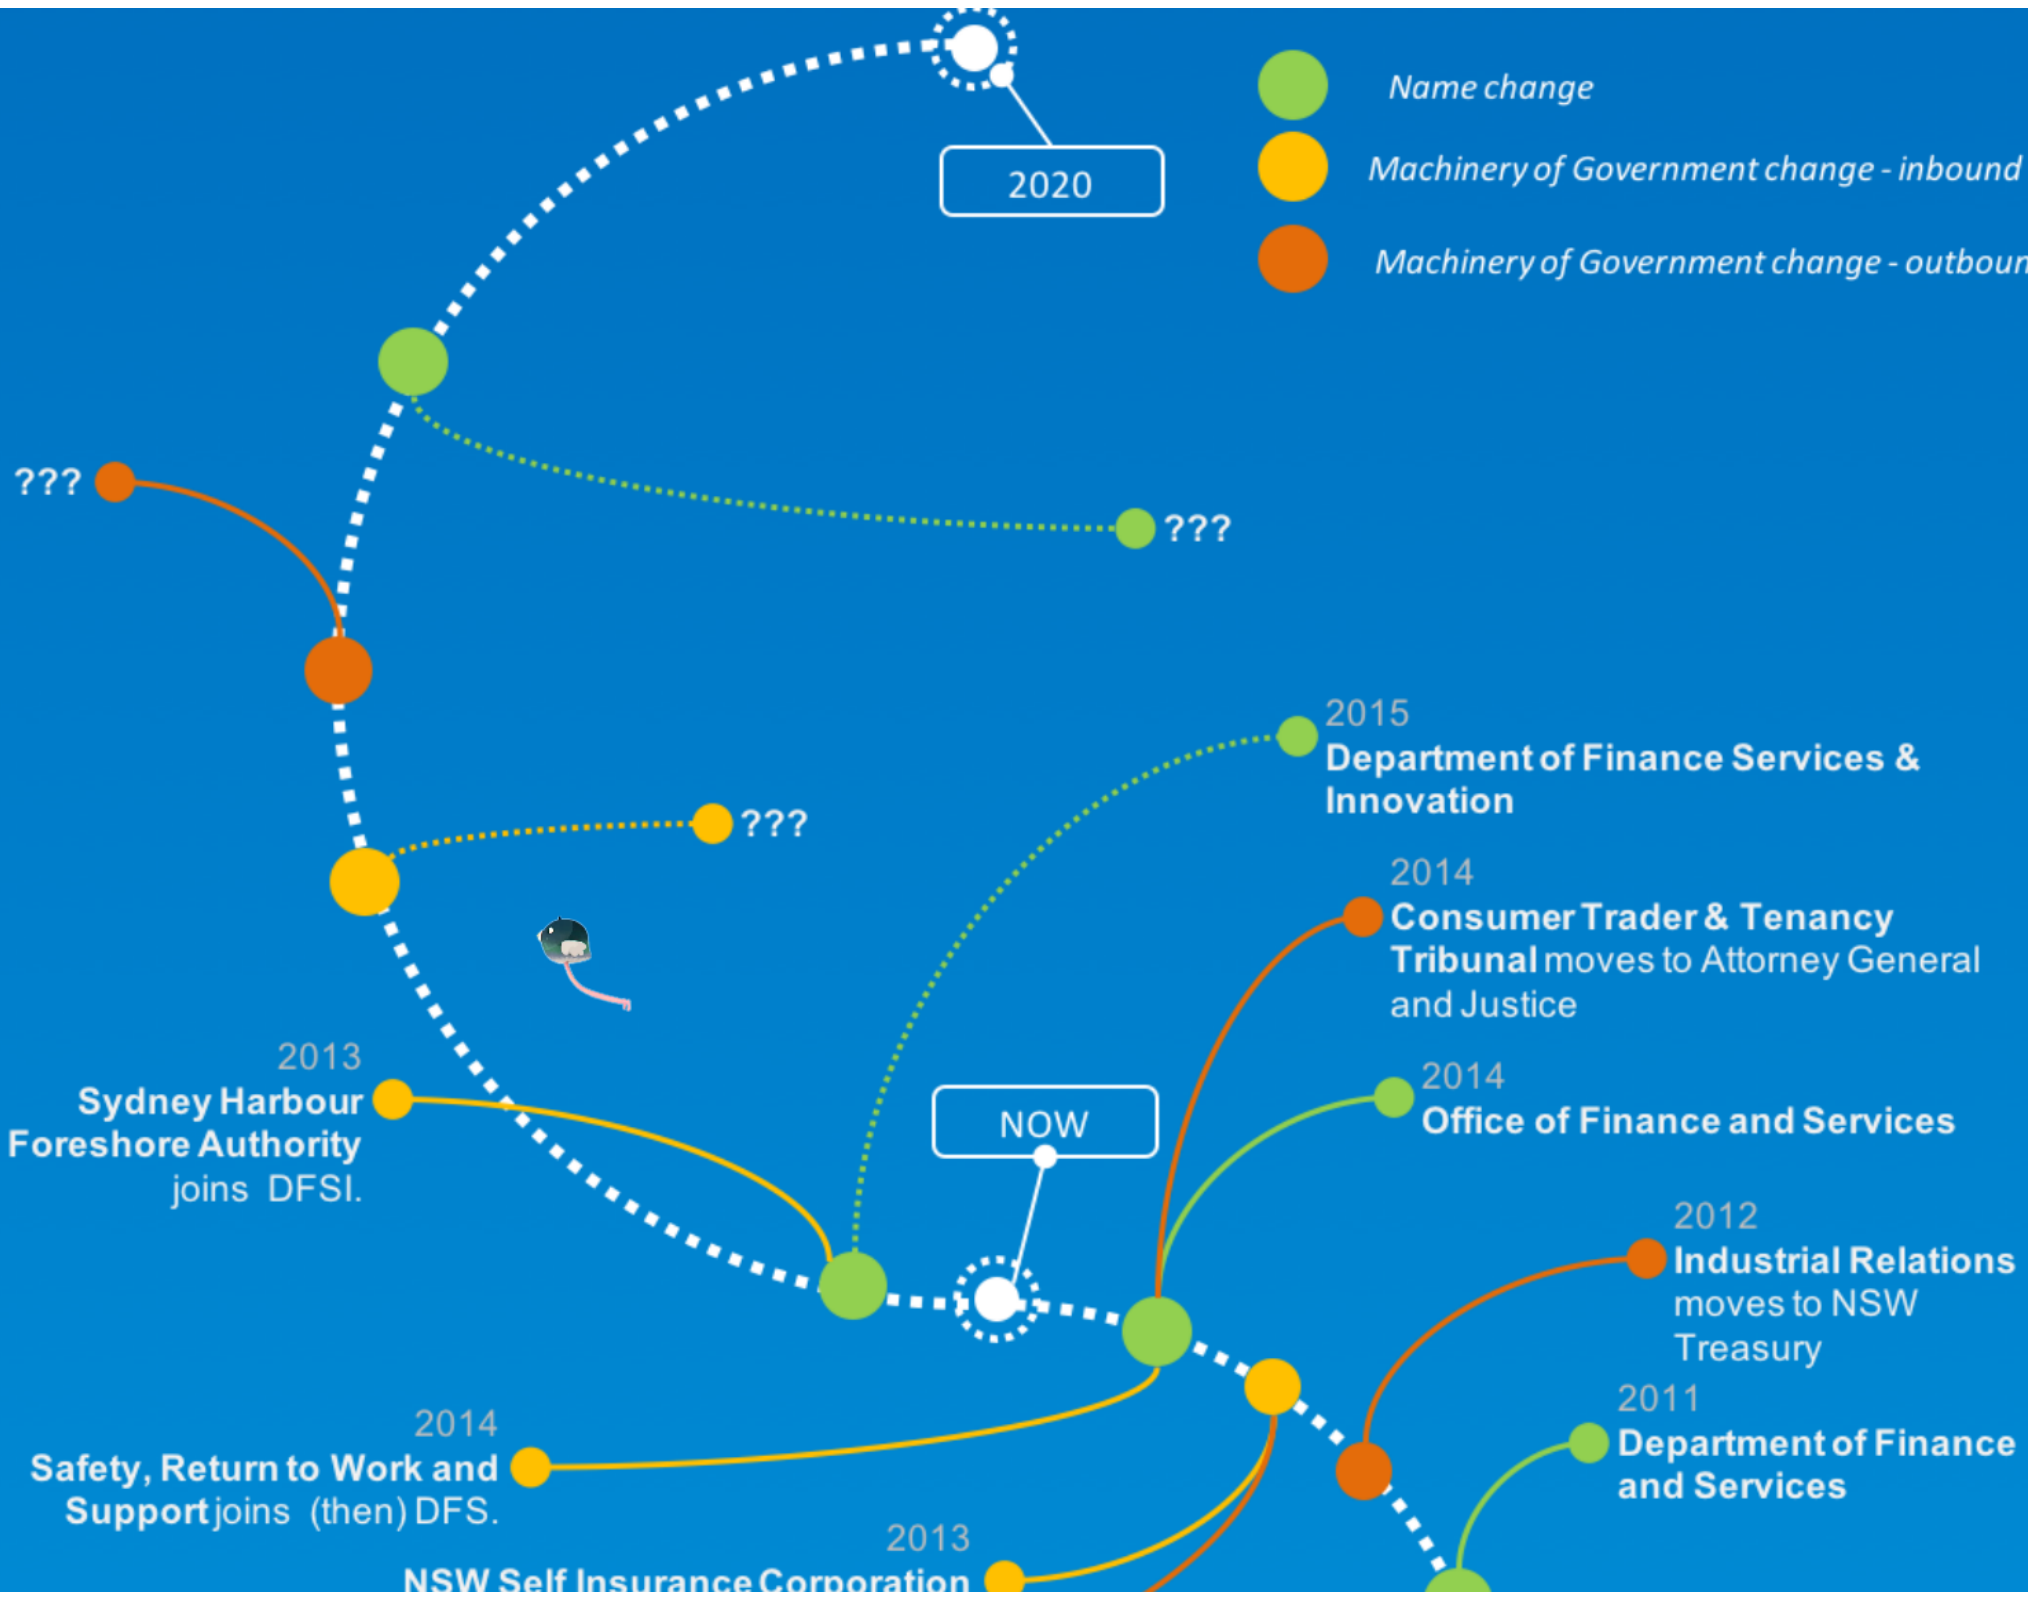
2020

Name change

Machinery of Government change - inbound

Machinery of Government change - outboun

???

???

???

2015
Department of Finance Services & Innovation

2014
Consumer Trader & Tenancy Tribunal moves to Attorney General and Justice

2014
Office of Finance and Services

2013
Sydney Harbour Foreshore Authority joins DFSI.

NOW

2012
Industrial Relations moves to NSW Treasury

2011
Department of Finance and Services

2014
Safety, Return to Work and Support joins (then) DFS.

2013
NSW Self Insurance Corporation